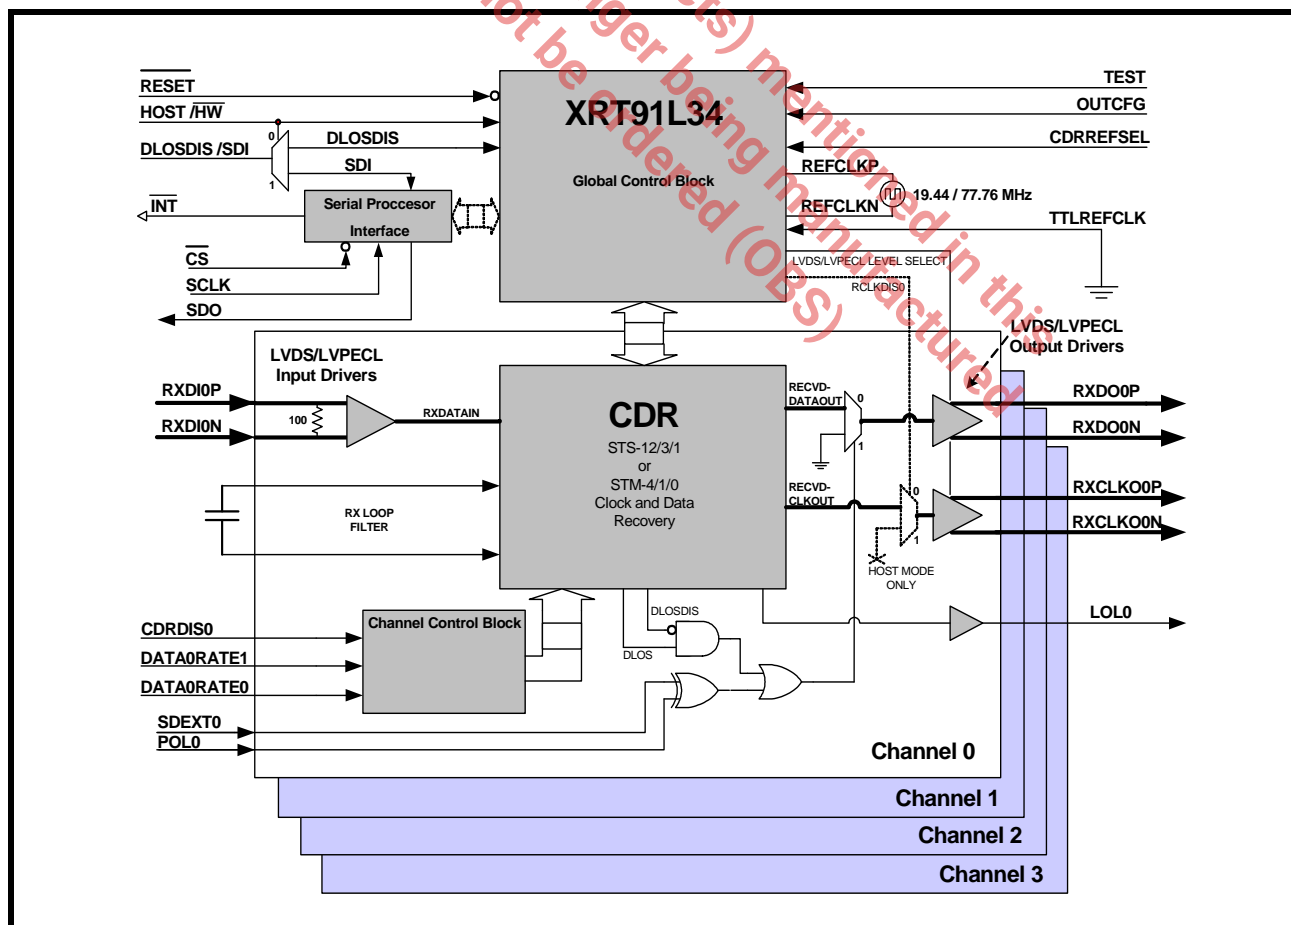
ot be ordered (OBS)
nger being manufactured
cts) mentioned in this

RESET
HOST /HW
DLOSDIS /SDI
0
1
DLOSDIS
SDI
INT
Serial Proccesor Interface
CS
SCLK
SDO

XRT91L34
Global Control Block

TEST
OUTCFG
CDRREFSEL
REFCLKP
19.44 / 77.76 MHz
REFCLKN
TTLREFCLK
LVDS/LVPECL LEVEL SELECT
RCLKDIS0

LVDS/LVPECL Output Drivers

LVDS/LVPECL Input Drivers
RXDI0P
RXDI0N
100
RXDATAIN

CDR
STS-12/3/1
or
STM-4/1/0
Clock and Data
Recovery

RECVD-DATAOUT
0
1
RXDO0P
RXDO0N
RECVD-CLKOUT
0
1
RXCLKO0P
RXCLKO0N
HOST MODE ONLY

RX LOOP FILTER

CDRDIS0
DATA0RATE1
DATA0RATE0
Channel Control Block
DLOSDIS
DLOS
LOL0
SDEXT0
POL0

Channel 0
Channel 1
Channel 2
Channel 3